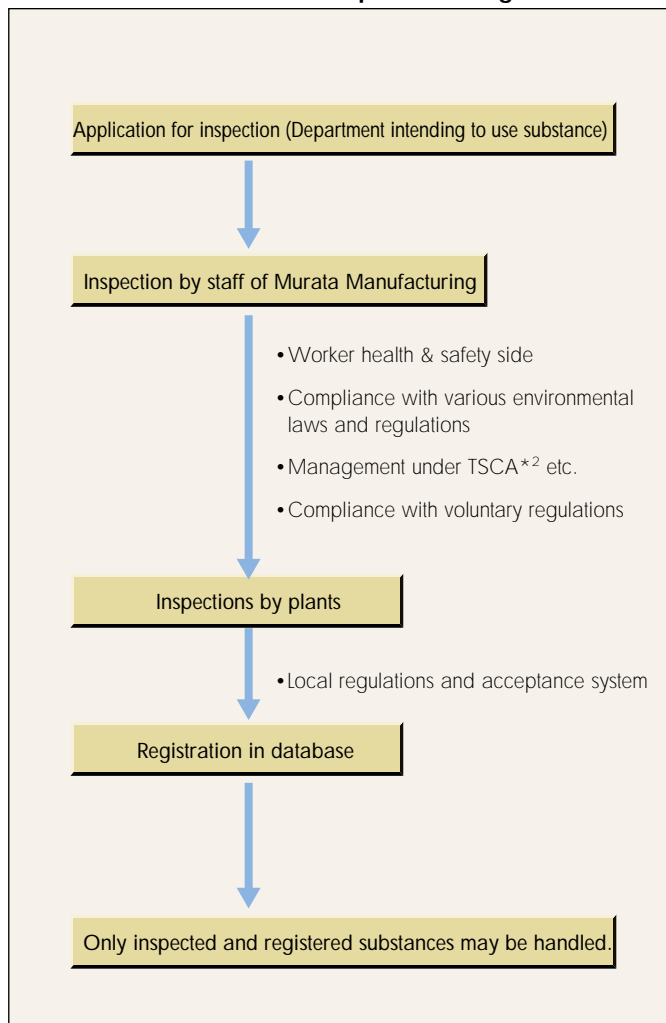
Application for inspection (Department intending to use substance)

Inspection by staff of Murata Manufacturing

• Worker health & safety side

• Compliance with various environmental laws and regulations

• Management under TSCA$^{*2}$ etc.

• Compliance with voluntary regulations

Inspections by plants

• Local regulations and acceptance system

Registration in database

Only inspected and registered substances may be handled.